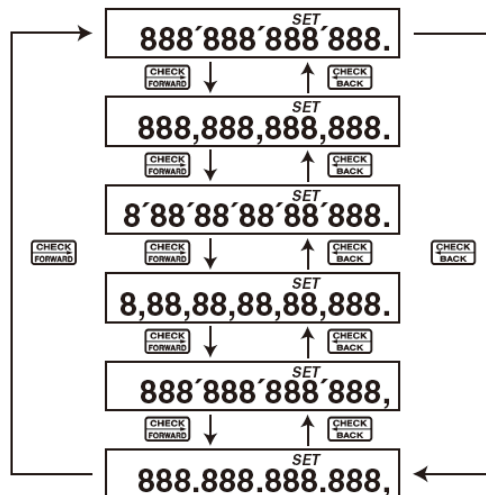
SET
888´888´888´888.

CHECK FORWARD
CHECK BACK

SET
888,888,888,888.

CHECK FORWARD
CHECK BACK

SET
8´88´88´88´88´888.

CHECK FORWARD
CHECK FORWARD
CHECK BACK
CHECK BACK

SET
8,88,88,88,88,888.

CHECK FORWARD
CHECK BACK

SET
888´888´888´888,

CHECK FORWARD
CHECK BACK

SET
888.888.888.888,